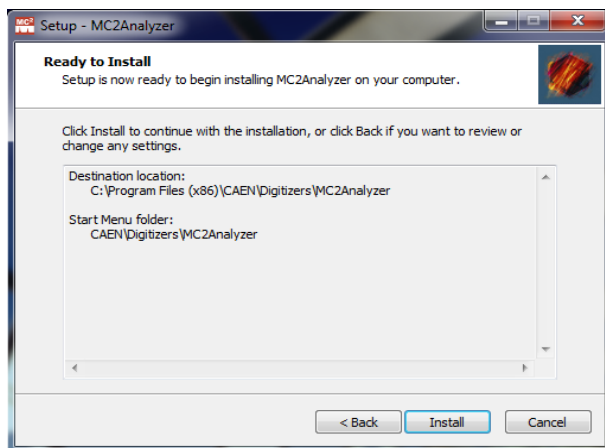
Setup - MC2Analyzer

Ready to Install
Setup is now ready to begin installing MC2Analyzer on your computer.

Click Install to continue with the installation, or click Back if you want to review or change any settings.

Destination location:
C:\Program Files (x86)\CAEN\Digitizers\MC2Analyzer

Start Menu folder:
CAEN\Digitizers\MC2Analyzer

< Back
Install
Cancel